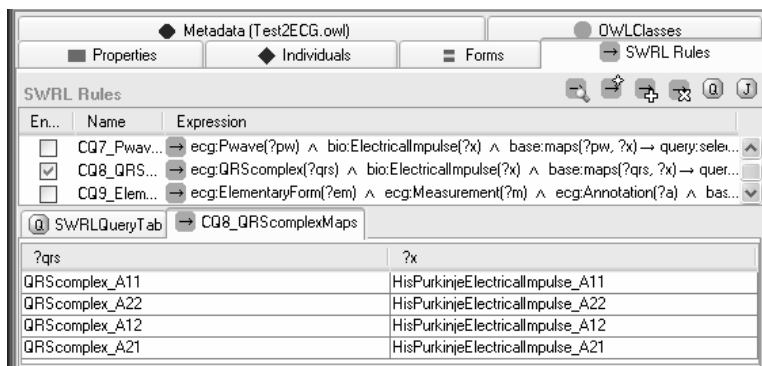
Metadata (Test2ECG.owl)
OWLClasses
Properties
Individuals
Forms
→ SWRL Rules

SWRL Rules

| En... | Name | Expression |
|---|---|---|
| | CQ7_Pwav... | → ecg:Pwave(?pw) ∧ bio:ElectricalImpulse(?x) ∧ base:maps(?pw, ?x) → query:sele... |
| ☑ | CQ8_QRS... | → ecg:QRScomplex(?qrs) ∧ bio:ElectricalImpulse(?x) ∧ base:maps(?qrs, ?x) → quer... |
| | CQ9_Elem... | → ecg:ElementaryForm(?em) ∧ ecg:Measurement(?m) ∧ ecg:Annotation(?a) ∧ bas... |

Q SWRLQueryTab
→ CQ8_QRScomplexMaps

| ?qrs | ?x |
|---|---|
| QRScomplex_A11 | HisPurkinjeElectricalImpulse_A11 |
| QRScomplex_A22 | HisPurkinjeElectricalImpulse_A22 |
| QRScomplex_A12 | HisPurkinjeElectricalImpulse_A12 |
| QRScomplex_A21 | HisPurkinjeElectricalImpulse_A21 |